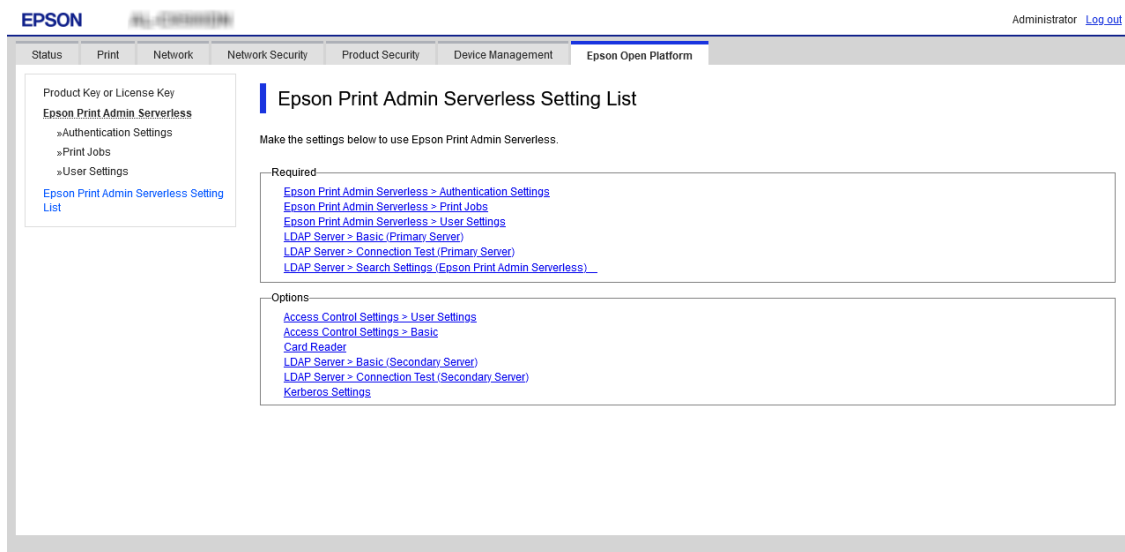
EPSON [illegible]

Administrator Log out

Status Print Network Network Security Product Security Device Management Epson Open Platform

Product Key or License Key
Epson Print Admin Serverless
»Authentication Settings
»Print Jobs
»User Settings
Epson Print Admin Serverless Setting List

Epson Print Admin Serverless Setting List

Make the settings below to use Epson Print Admin Serverless.

Required
Epson Print Admin Serverless > Authentication Settings
Epson Print Admin Serverless > Print Jobs
Epson Print Admin Serverless > User Settings
LDAP Server > Basic (Primary Server)
LDAP Server > Connection Test (Primary Server)
LDAP Server > Search Settings (Epson Print Admin Serverless)

Options
Access Control Settings > User Settings
Access Control Settings > Basic
Card Reader
LDAP Server > Basic (Secondary Server)
LDAP Server > Connection Test (Secondary Server)
Kerberos Settings